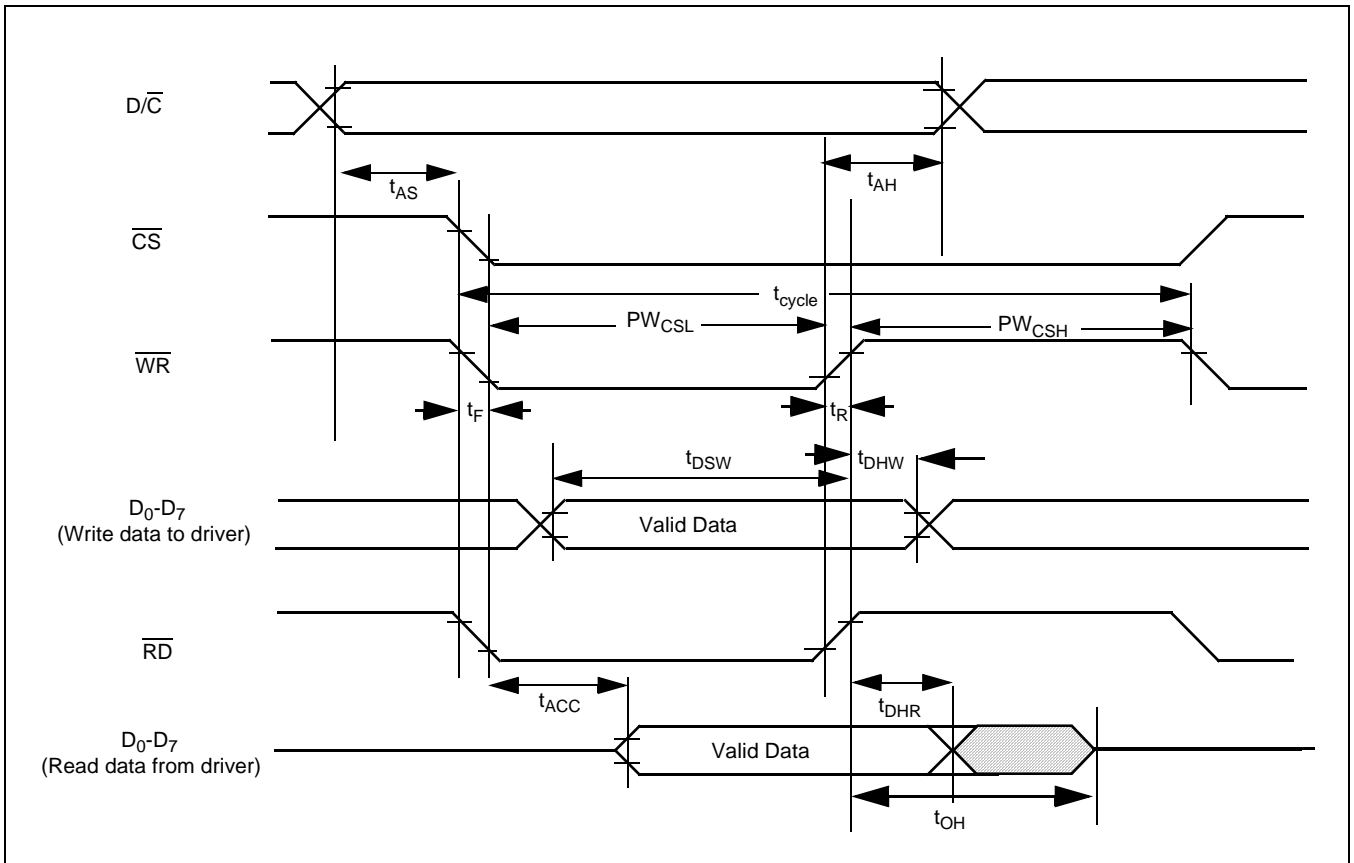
$D/\overline{C}$

$t_{AS}$

$t_{AH}$

$\overline{CS}$

$t_{cycle}$

$PW_{CSL}$

$PW_{CSH}$

$\overline{WR}$

$t_F$

$t_R$

$t_{DSW}$

$t_{DHW}$

$D_0$-$D_7$
(Write data to driver)

Valid Data

$\overline{RD}$

$t_{ACC}$

$t_{DHR}$

$D_0$-$D_7$
(Read data from driver)

Valid Data

$t_{OH}$